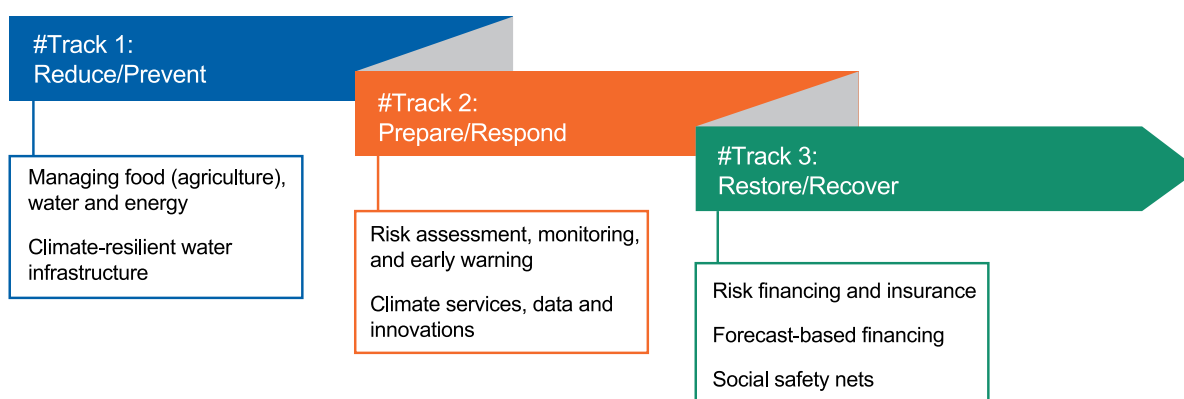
#Track 1:
Reduce/Prevent

Managing food (agriculture), water and energy

Climate-resilient water infrastructure

#Track 2:
Prepare/Respond

Risk assessment, monitoring, and early warning

Climate services, data and innovations

#Track 3:
Restore/Recover

Risk financing and insurance

Forecast-based financing

Social safety nets